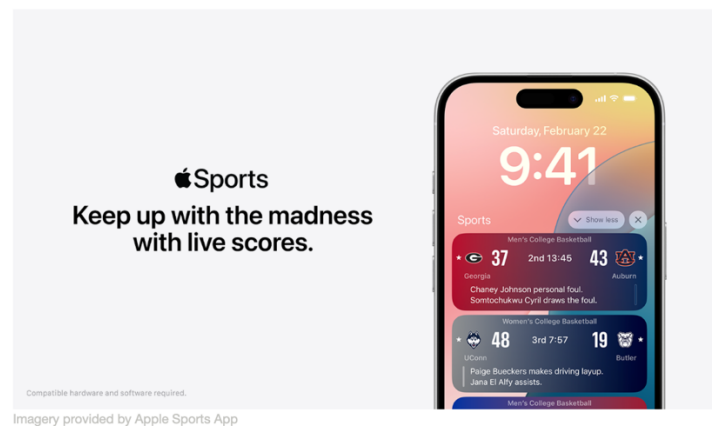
Sports

Keep up with the madness with live scores.

Compatible hardware and software required.

Saturday, February 22

9:41

Sports

Show less

Men's College Basketball

37 2nd 13:45 43

Georgia Auburn

Chaney Johnson personal foul. Somtochukwu Cyril draws the foul.

Women's College Basketball

48 3rd 7:57 19

UConn Butler

Paige Bueckers makes driving layup. Jana El Alfy assists.

Men's College Basketball

Imagery provided by Apple Sports App